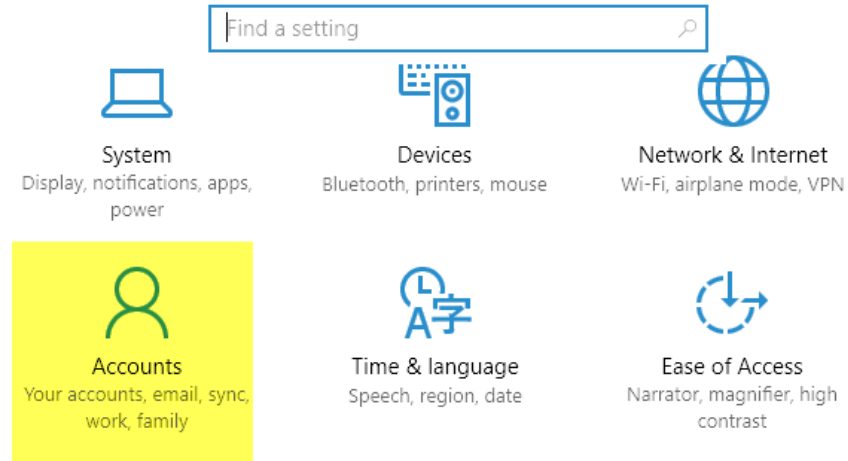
Find a setting

System
Display, notifications, apps, power

Devices
Bluetooth, printers, mouse

Network & Internet
Wi-Fi, airplane mode, VPN

Accounts
Your accounts, email, sync, work, family

A字

Time & language
Speech, region, date

Ease of Access
Narrator, magnifier, high contrast